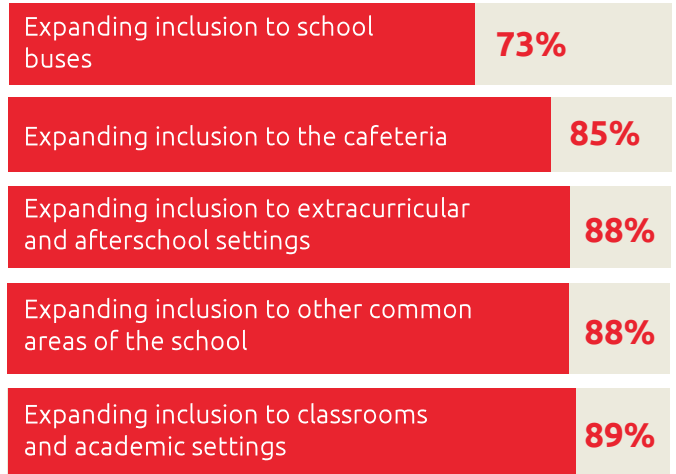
Expanding inclusion to school buses 73%

Expanding inclusion to the cafeteria 85%

Expanding inclusion to extracurricular and afterschool settings 88%

Expanding inclusion to other common areas of the school 88%

Expanding inclusion to classrooms and academic settings 89%